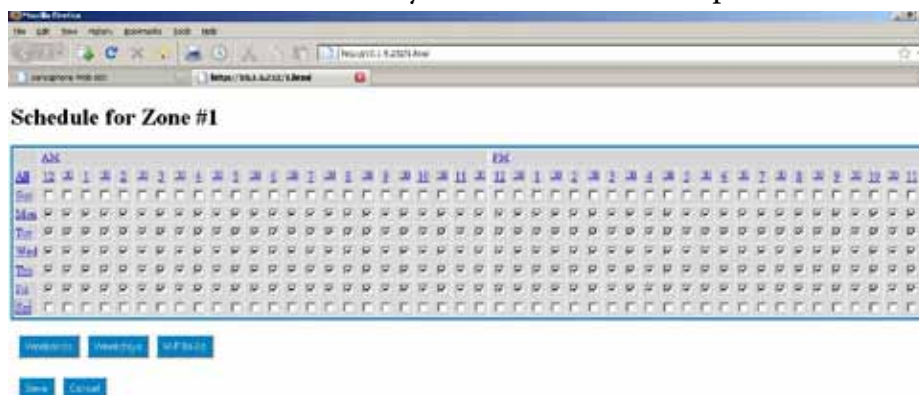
Mozilla Firefox

File Edit View History Bookmarks Tools Help

Schedule for Zone #1

AM

PM

All 12 30 1 30 2 30 3 30 4 30 5 30 6 30 7 30 8 30 9 30 10 30 11 30 12 30 1 30 2 30 3 30 4 30 5 30 6 30 7 30 8 30 9 30 10 30 11

Sun

Mon

Tue

Wed

Thu

Fri

Sat

Weekends Weekdays M-F 8a-5p

Save Cancel